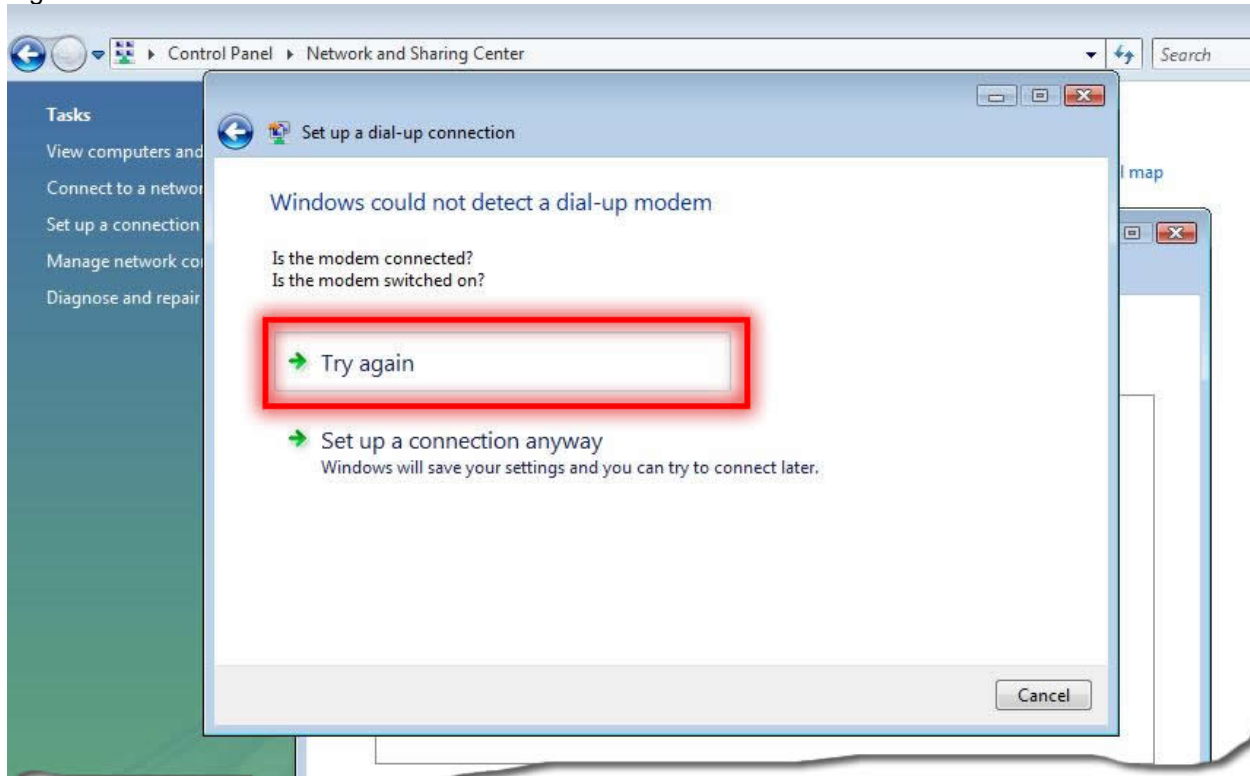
Control Panel ▸ Network and Sharing Center

Search

Tasks

View computers and

Connect to a networ

Set up a connection

Manage network co

Diagnose and repair

l map

Set up a dial-up connection

Windows could not detect a dial-up modem

Is the modem connected?
Is the modem switched on?

Try again

Set up a connection anyway
Windows will save your settings and you can try to connect later.

Cancel